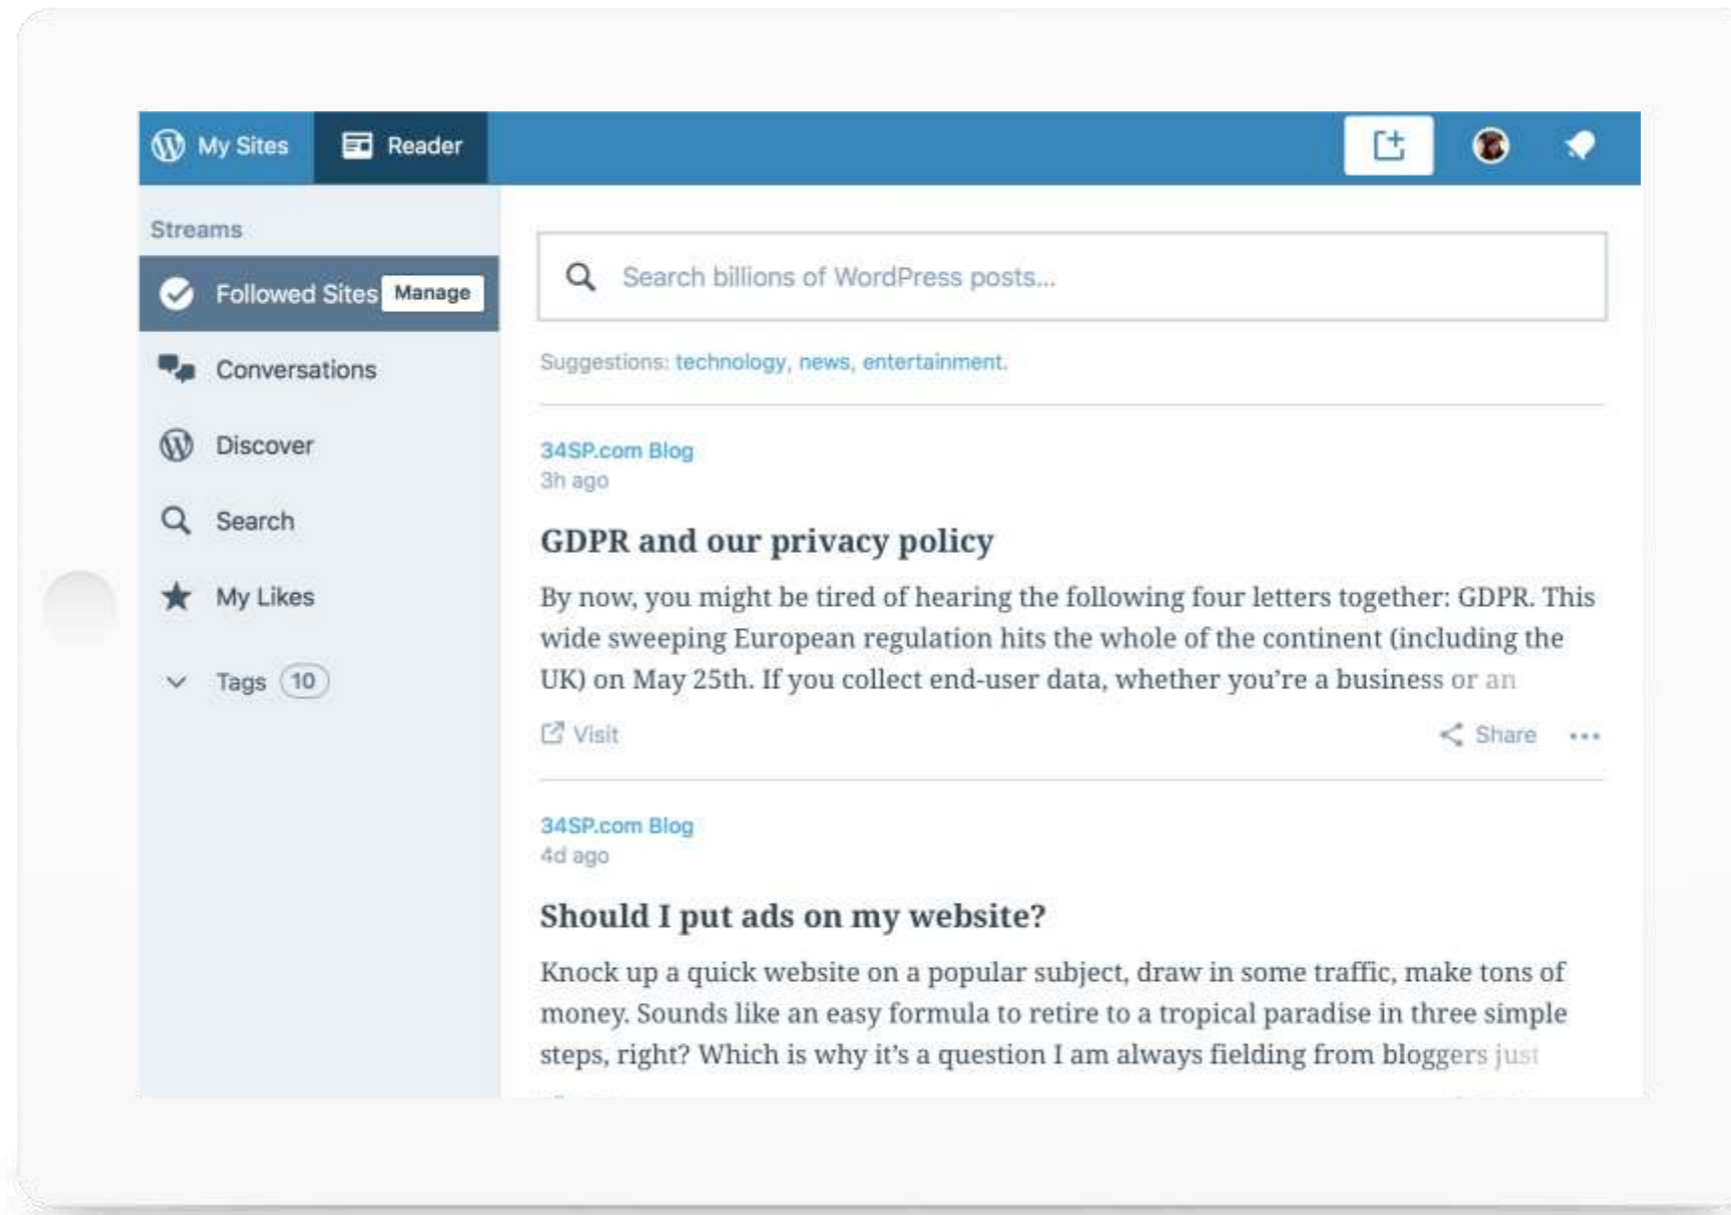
My Sites
Reader

Streams
Followed Sites Manage
Conversations
Discover
Search
My Likes
Tags 10

Search billions of WordPress posts...

Suggestions: technology, news, entertainment.

34SP.com Blog
3h ago

GDPR and our privacy policy

By now, you might be tired of hearing the following four letters together: GDPR. This wide sweeping European regulation hits the whole of the continent (including the UK) on May 25th. If you collect end-user data, whether you're a business or an

Visit
Share
•••

34SP.com Blog
4d ago

Should I put ads on my website?

Knock up a quick website on a popular subject, draw in some traffic, make tons of money. Sounds like an easy formula to retire to a tropical paradise in three simple steps, right? Which is why it's a question I am always fielding from bloggers just